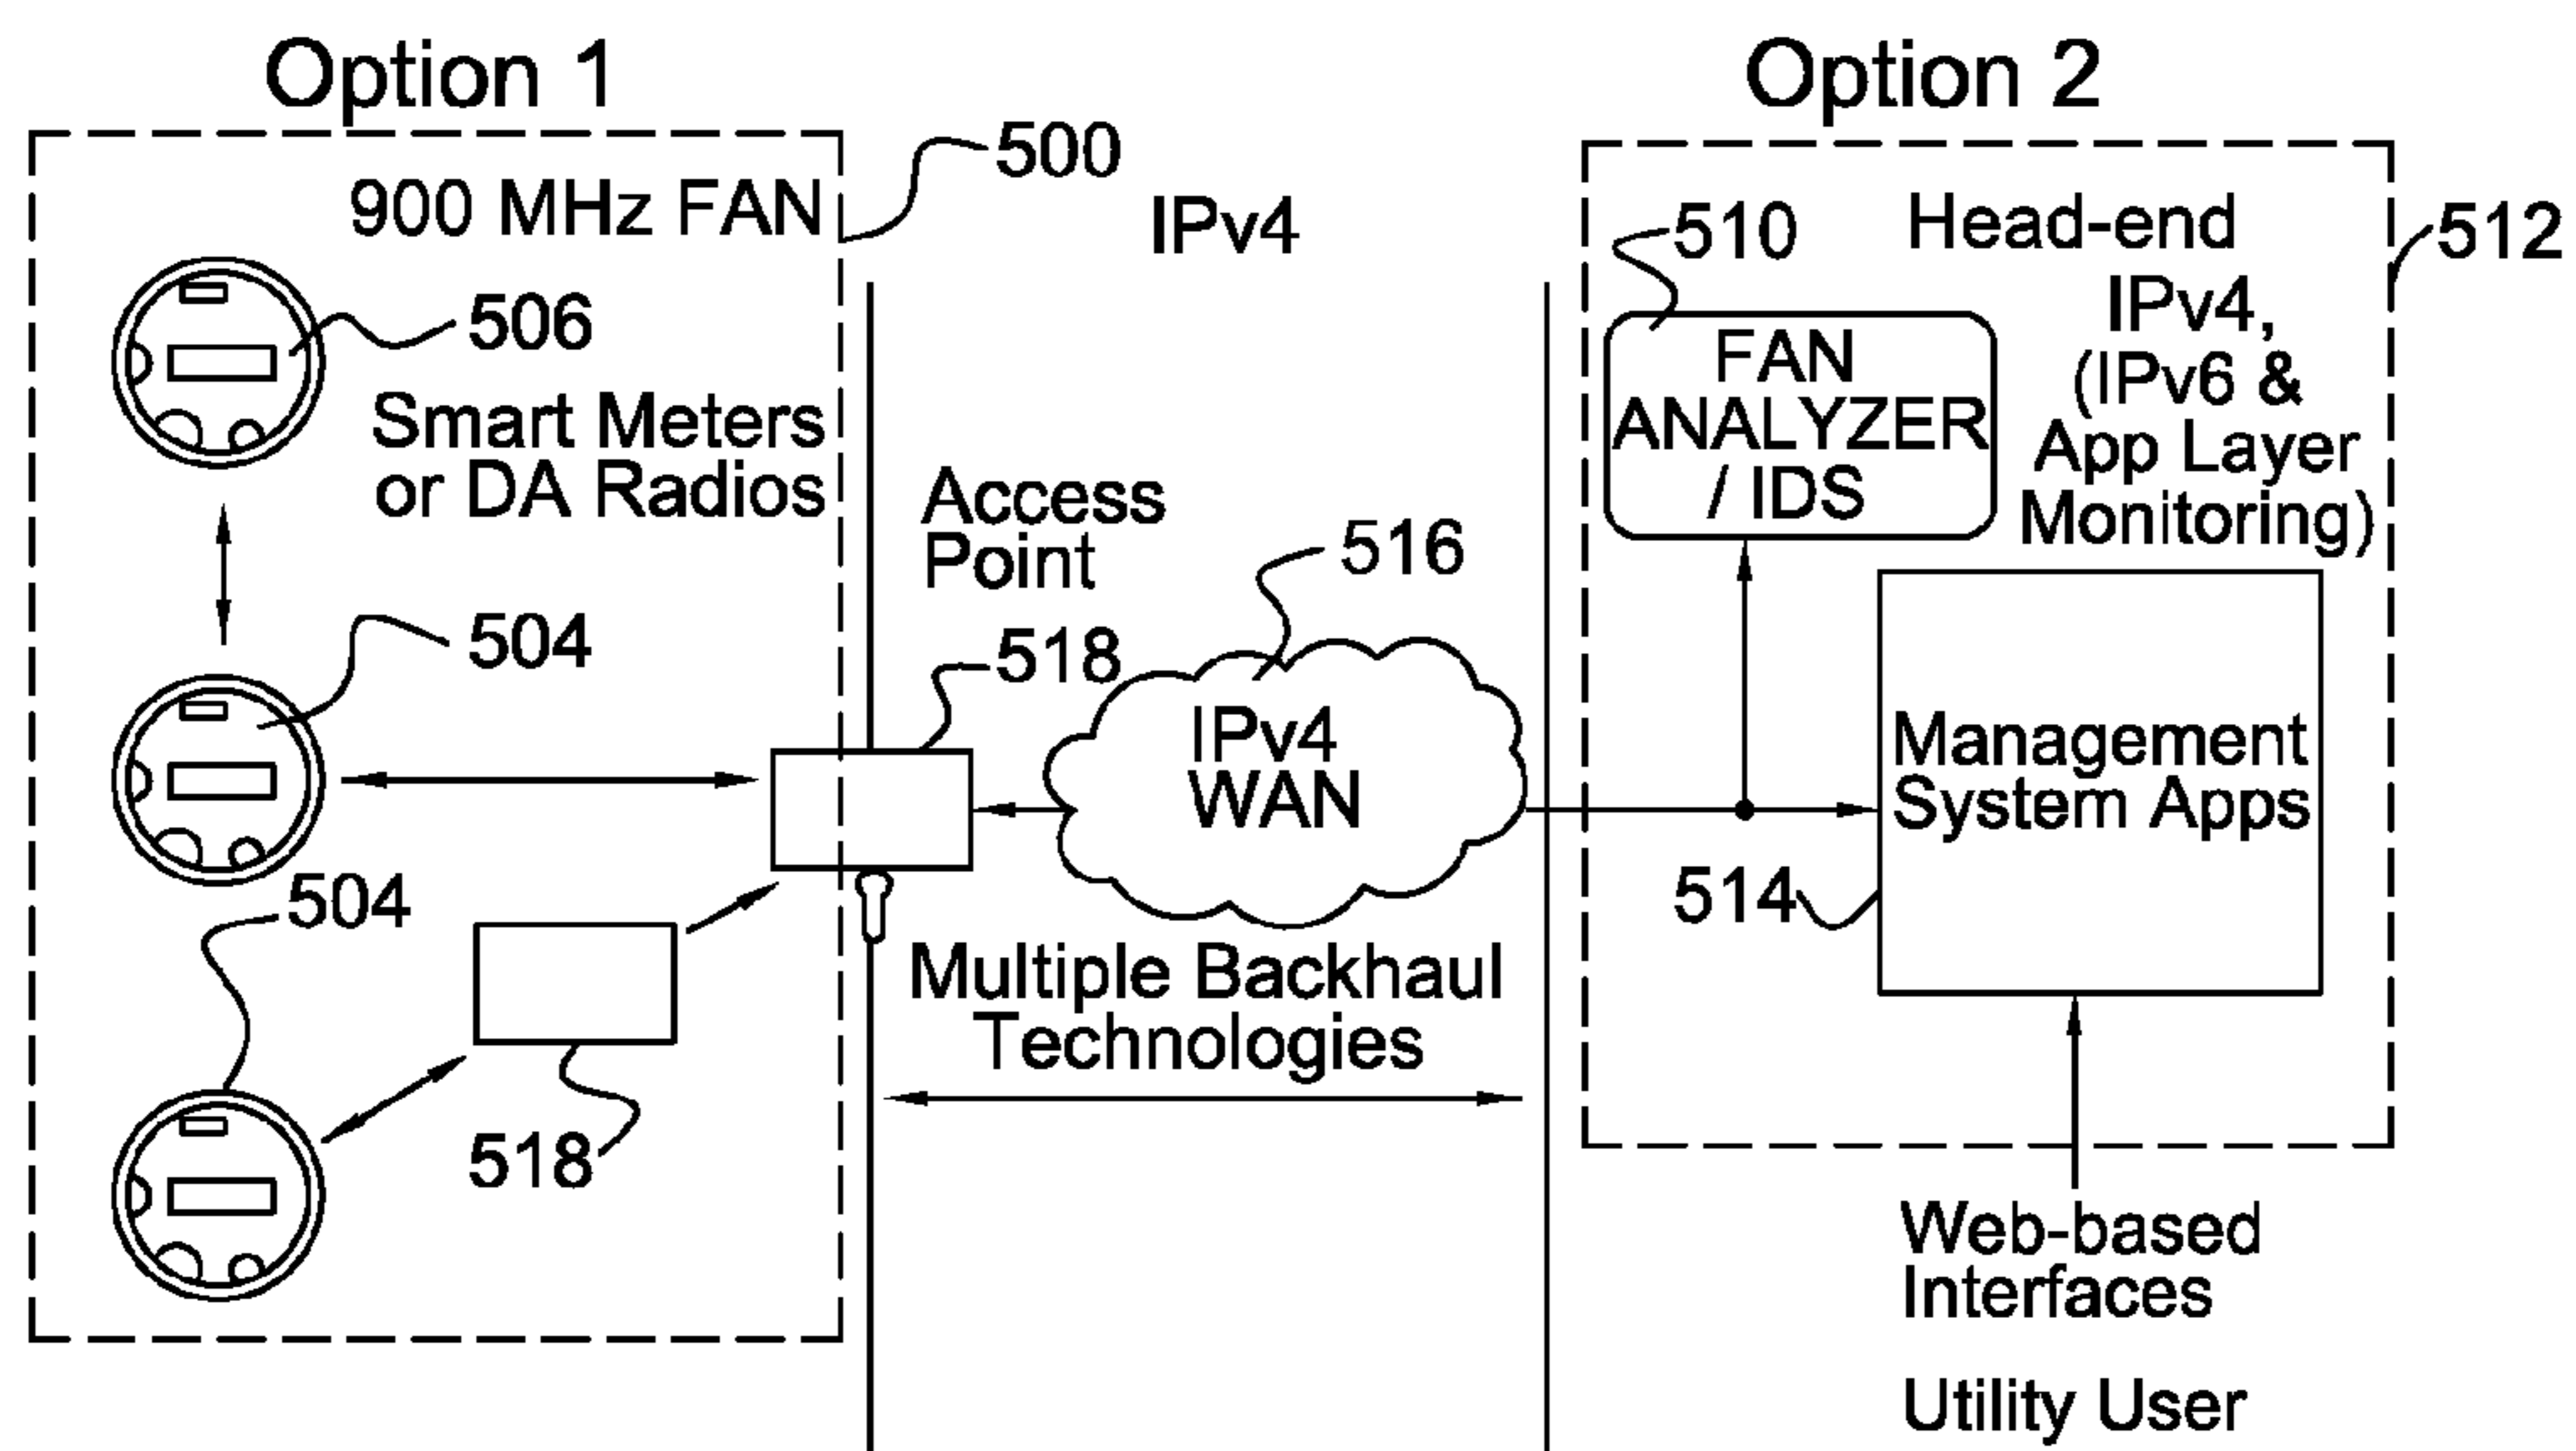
Option 1

Option 2

500

900 MHz FAN

IPv4

510

Head-end

512

506

FAN ANALYZER / IDS

IPv4, (IPv6 & App Layer Monitoring)

Smart Meters or DA Radios

Access Point

516

504

518

IPv4 WAN

Management System Apps

504

514

Multiple Backhaul Technologies

518

Web-based Interfaces

Utility User